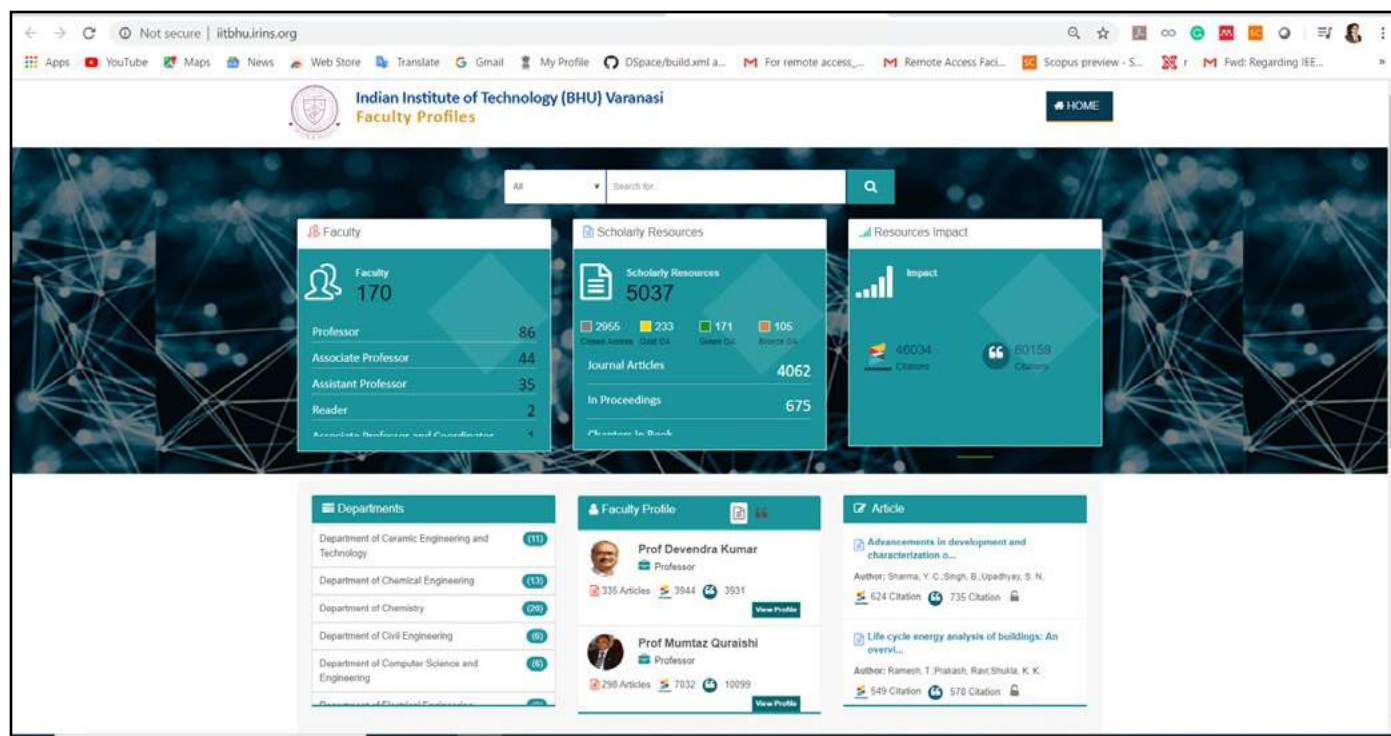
Not secure | iitbhu.irins.org

Apps YouTube Maps News Web Store Translate Gmail My Profile DSpace/build.xml a... For remote access_... Remote Access Faci... Scopus preview - S... r Fwd: Regarding IEE...

Indian Institute of Technology (BHU) Varanasi
Faculty Profiles

HOME

All
Search for...

Faculty
Faculty
170
Professor 86
Associate Professor 44
Assistant Professor 35
Reader 2
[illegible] 1

Scholarly Resources
Scholarly Resources
5037
2955 Closed Access 233 Gold OA 171 Green OA 105 Bronze OA
Journal Articles 4062
In Proceedings 675
Chapters In Book

Resources Impact
Impact
46034 Citation
60159 Citation

Departments
Department of Ceramic Engineering and Technology (11)
Department of Chemical Engineering (13)
Department of Chemistry (20)
Department of Civil Engineering (6)
Department of Computer Science and Engineering (6)
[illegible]

Faculty Profile
Prof Devendra Kumar
Professor
335 Articles 3944 3931
View Profile
Prof Mumtaz Quraishi
Professor
298 Articles 7032 10099
View Profile

Article
Advancements in development and characterization o...
Author: Sharma, Y. C.,Singh, B.,Upadhyay, S. N.
624 Citation 735 Citation
Life cycle energy analysis of buildings: An overvi...
Author: Ramesh, T.,Prakash, Ravi,Shukla, K. K.
549 Citation 578 Citation